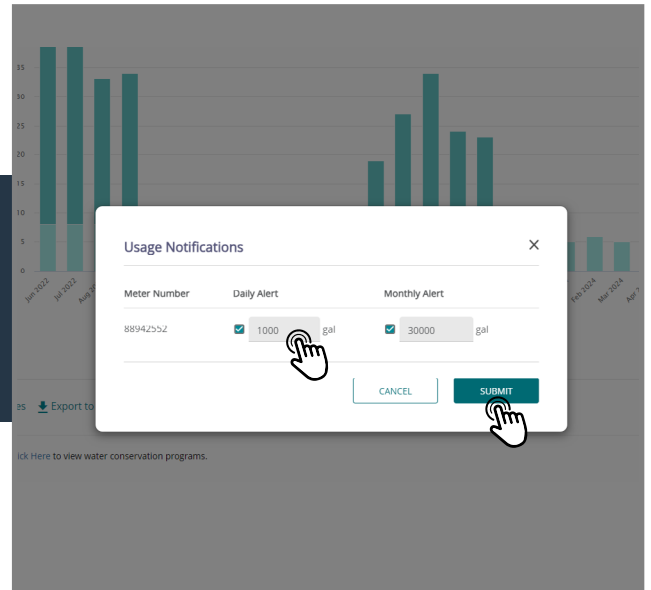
35
30
25
20
15
10
5
0
Jun 2022
Jul 2022
Aug
Feb 2024
Mar 2024
Apr 2

Usage Notifications
×

| Meter Number | Daily Alert | Monthly Alert |
|---|---|---|
| 88942552 | 1000 gal | 30000 gal |

CANCEL
SUBMIT

es Export to

ick Here to view water conservation programs.